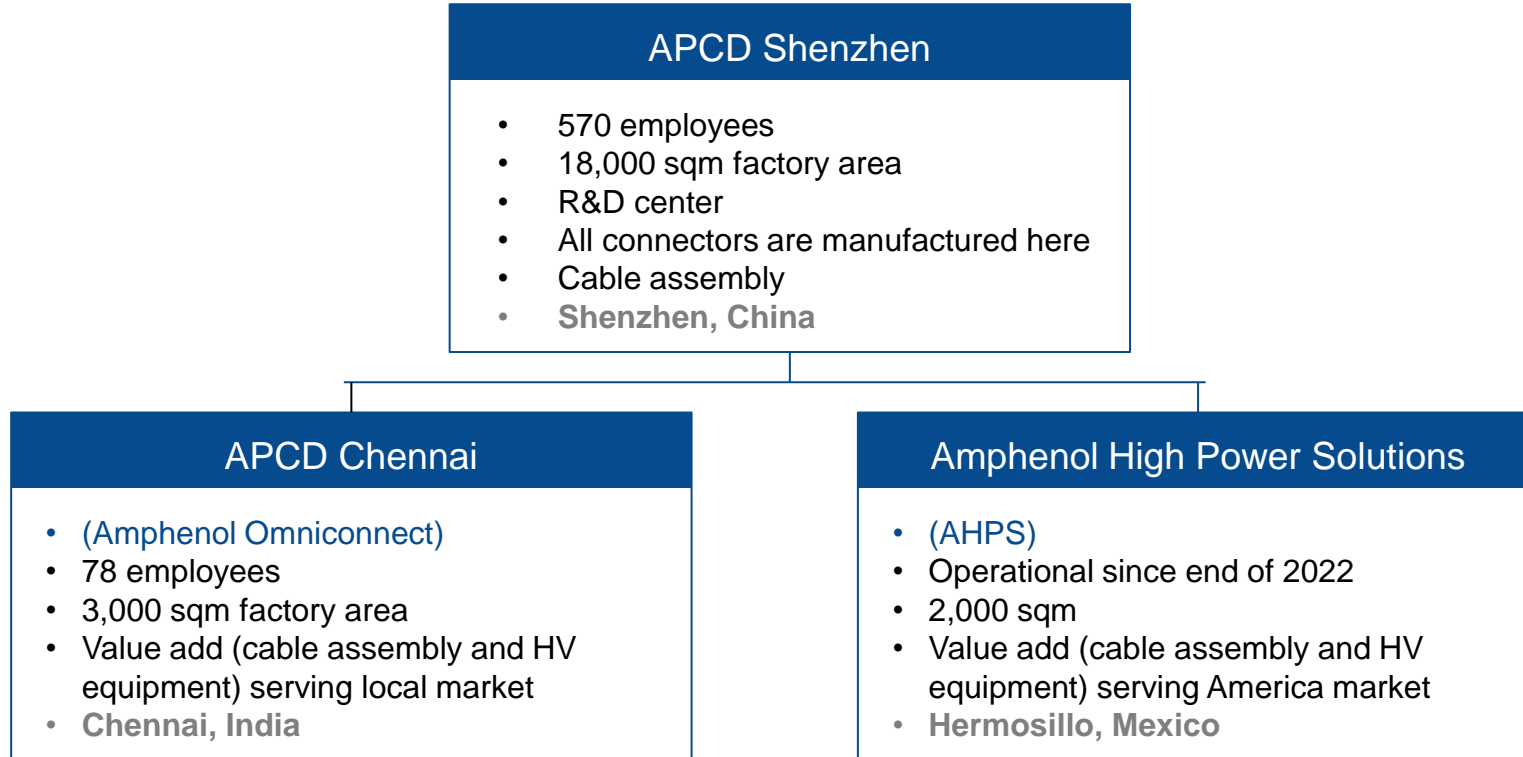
APCD Shenzhen

- 570 employees
- 18,000 sqm factory area
- R&D center
- All connectors are manufactured here
- Cable assembly
- Shenzhen, China

APCD Chennai

- (Amphenol Omniconnect)
- 78 employees
- 3,000 sqm factory area
- Value add (cable assembly and HV equipment) serving local market
- Chennai, India

Amphenol High Power Solutions

- (AHPS)
- Operational since end of 2022
- 2,000 sqm
- Value add (cable assembly and HV equipment) serving America market
- Hermosillo, Mexico